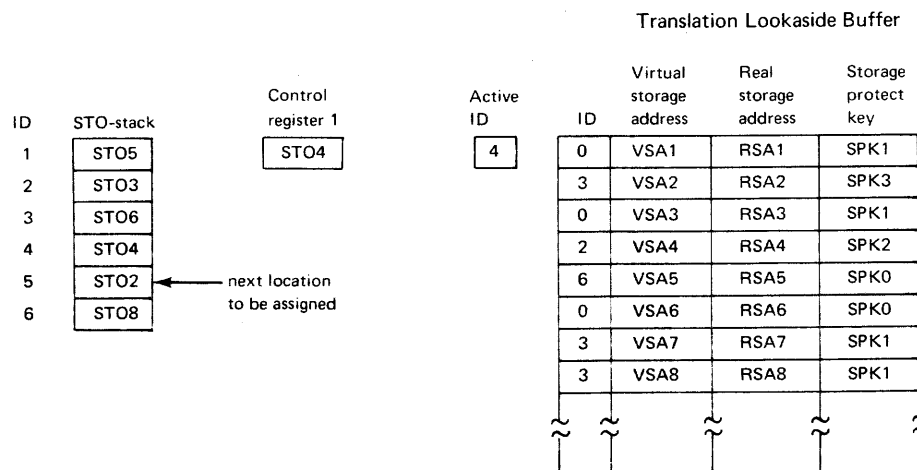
Translation Lookaside Buffer

| ID | STO-stack |
|---|---|
| 1 | STO5 |
| 2 | STO3 |
| 3 | STO6 |
| 4 | STO4 |
| 5 | STO2 |
| 6 | STO8 |

next location to be assigned

Control register 1

STO4

Active ID

4

| ID | Virtual storage address | Real storage address | Storage protect key |
|---|---|---|---|
| 0 | VSA1 | RSA1 | SPK1 |
| 3 | VSA2 | RSA2 | SPK3 |
| 0 | VSA3 | RSA3 | SPK1 |
| 2 | VSA4 | RSA4 | SPK2 |
| 6 | VSA5 | RSA5 | SPK0 |
| 0 | VSA6 | RSA6 | SPK0 |
| 3 | VSA7 | RSA7 | SPK1 |
| 3 | VSA8 | RSA8 | SPK1 |